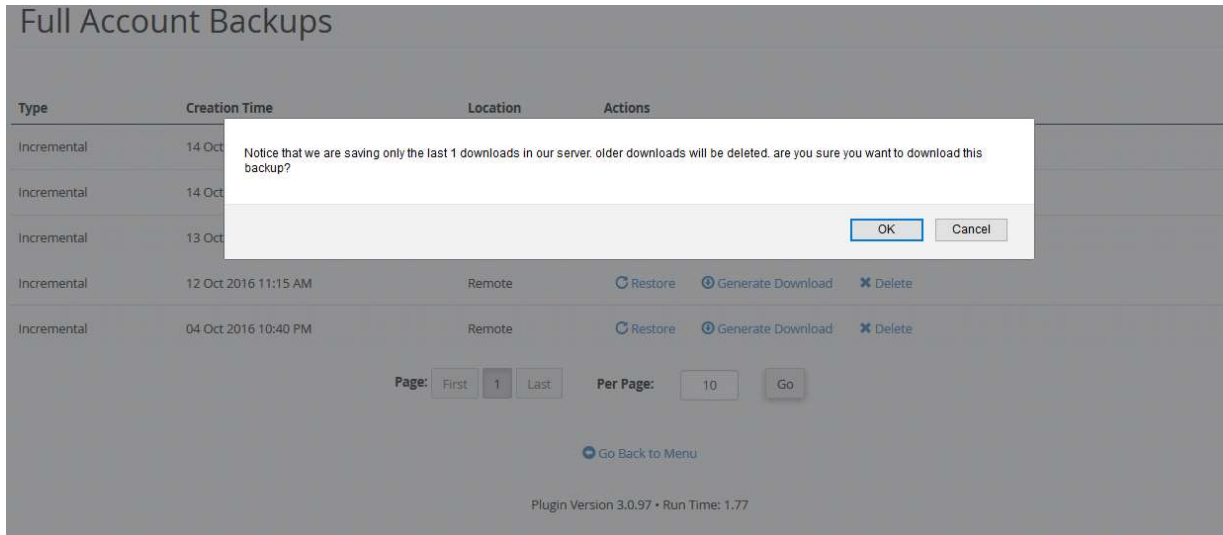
Full Account Backups

| Type | Creation Time | Location | Actions |
|---|---|---|---|
| Incremental | 14 Oct | | |
| Incremental | 14 Oct | | |
| Incremental | 13 Oct | | |
| Incremental | 12 Oct 2016 11:15 AM | Remote | Restore Generate Download Delete |
| Incremental | 04 Oct 2016 10:40 PM | Remote | Restore Generate Download Delete |

Notice that we are saving only the last 1 downloads in our server. older downloads will be deleted. are you sure you want to download this backup?

OK Cancel

Page: First 1 Last Per Page: 10 Go

Go Back to Menu

Plugin Version 3.0.97 • Run Time: 1.77